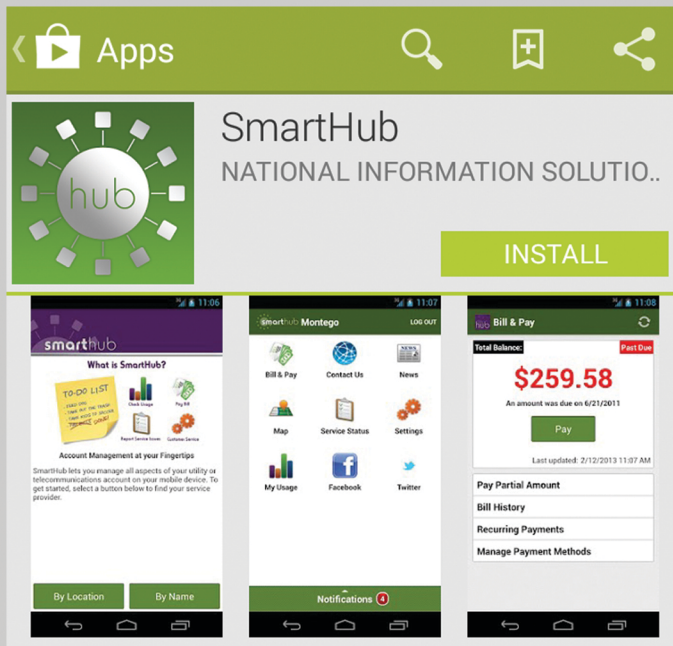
Apps

hub

SmartHub

NATIONAL INFORMATION SOLUTIO..

INSTALL

11:06

smarthub

What is SmartHub?

TO-DO LIST

Check Usage

Pay Bill

Report Service Issues

Customer Service

Account Management at your Fingertips

SmartHub lets you manage all aspects of your utility or telecommunications account on your mobile device. To get started, select a button below to find your service provider.

By Location

By Name

11:07

smarthub Montego

LOG OUT

Bill & Pay

Contact Us

News

Map

Service Status

Settings

My Usage

Facebook

Twitter

Notifications 4

11:08

hub Bill & Pay

Total Balance:

Past Due

$259.58

An amount was due on 6/21/2011

Pay

Last updated: 2/12/2013 11:07 AM

Pay Partial Amount

Bill History

Recurring Payments

Manage Payment Methods